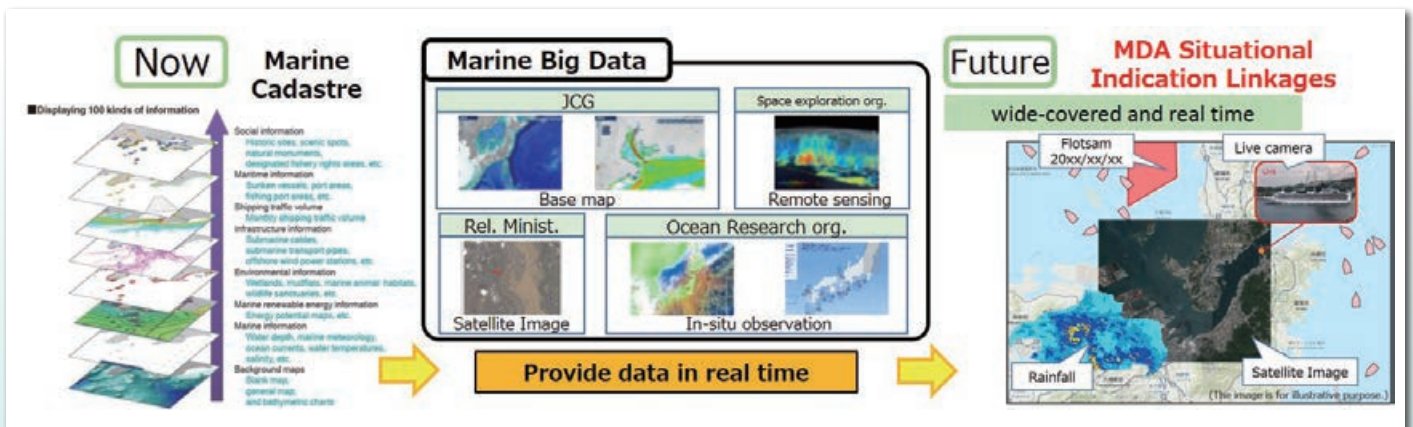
Now

Marine Cadastre

■Displaying 100 kinds of information

Social information
Historic sites, scenic spots, natural monuments, designated fishery rights areas, etc.
Maritime information
Sunken vessels, port areas, fishing port areas, etc.
Shipping traffic volume
Monthly shipping traffic volume
Infrastructure information
Submarine cables, submarine transport pipes, offshore wind power stations, etc.
Environmental information
Wetlands, mudflats, marine animal habitats, wildlife sanctuaries, etc.
Marine renewable energy information
Energy potential maps, etc.
Marine information
Water depth, marine meteorology, ocean currents, water temperatures, salinity, etc.
Background maps
Blank map, general map, and bathymetric charts

Marine Big Data

JCG

Base map

Space exploration org.

Remote sensing

Rel. Minist.

Satellite Image

Ocean Research org.

In-situ observation

Provide data in real time

Future

MDA Situational Indication Linkages

wide-covered and real time

Flotsam 20xx/xx/xx

Live camera

Rainfall

Satellite Image

(The image is for illustrative purpose.)